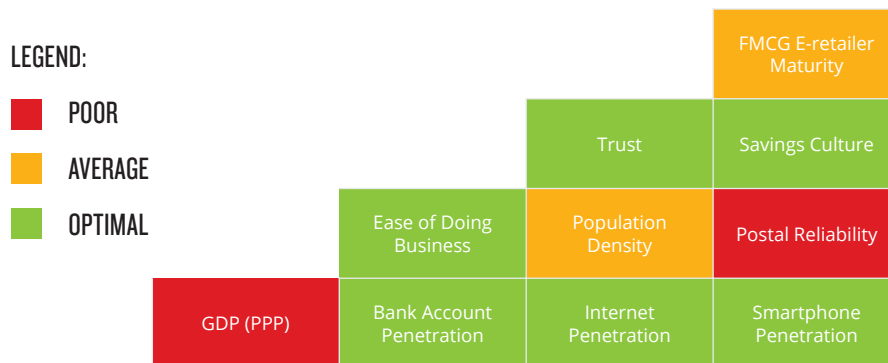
LEGEND:
POOR
AVERAGE
OPTIMAL

FMCG E-retailer Maturity

Trust

Savings Culture

Ease of Doing Business

Population Density

Postal Reliability

GDP (PPP)

Bank Account Penetration

Internet Penetration

Smartphone Penetration